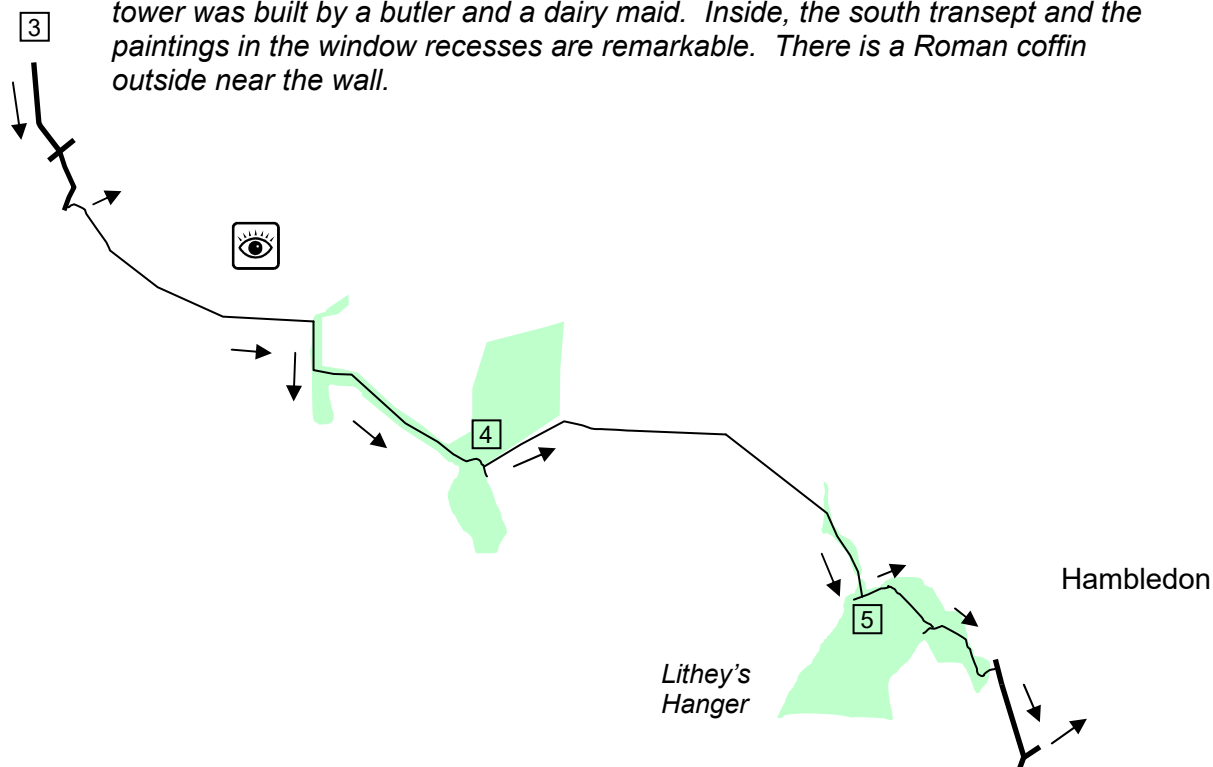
3

tower was built by a butler and a dairy maid. Inside, the south transept and the paintings in the window recesses are remarkable. There is a Roman coffin outside near the wall.

4

5

Hambledon

Lithey's Hanger